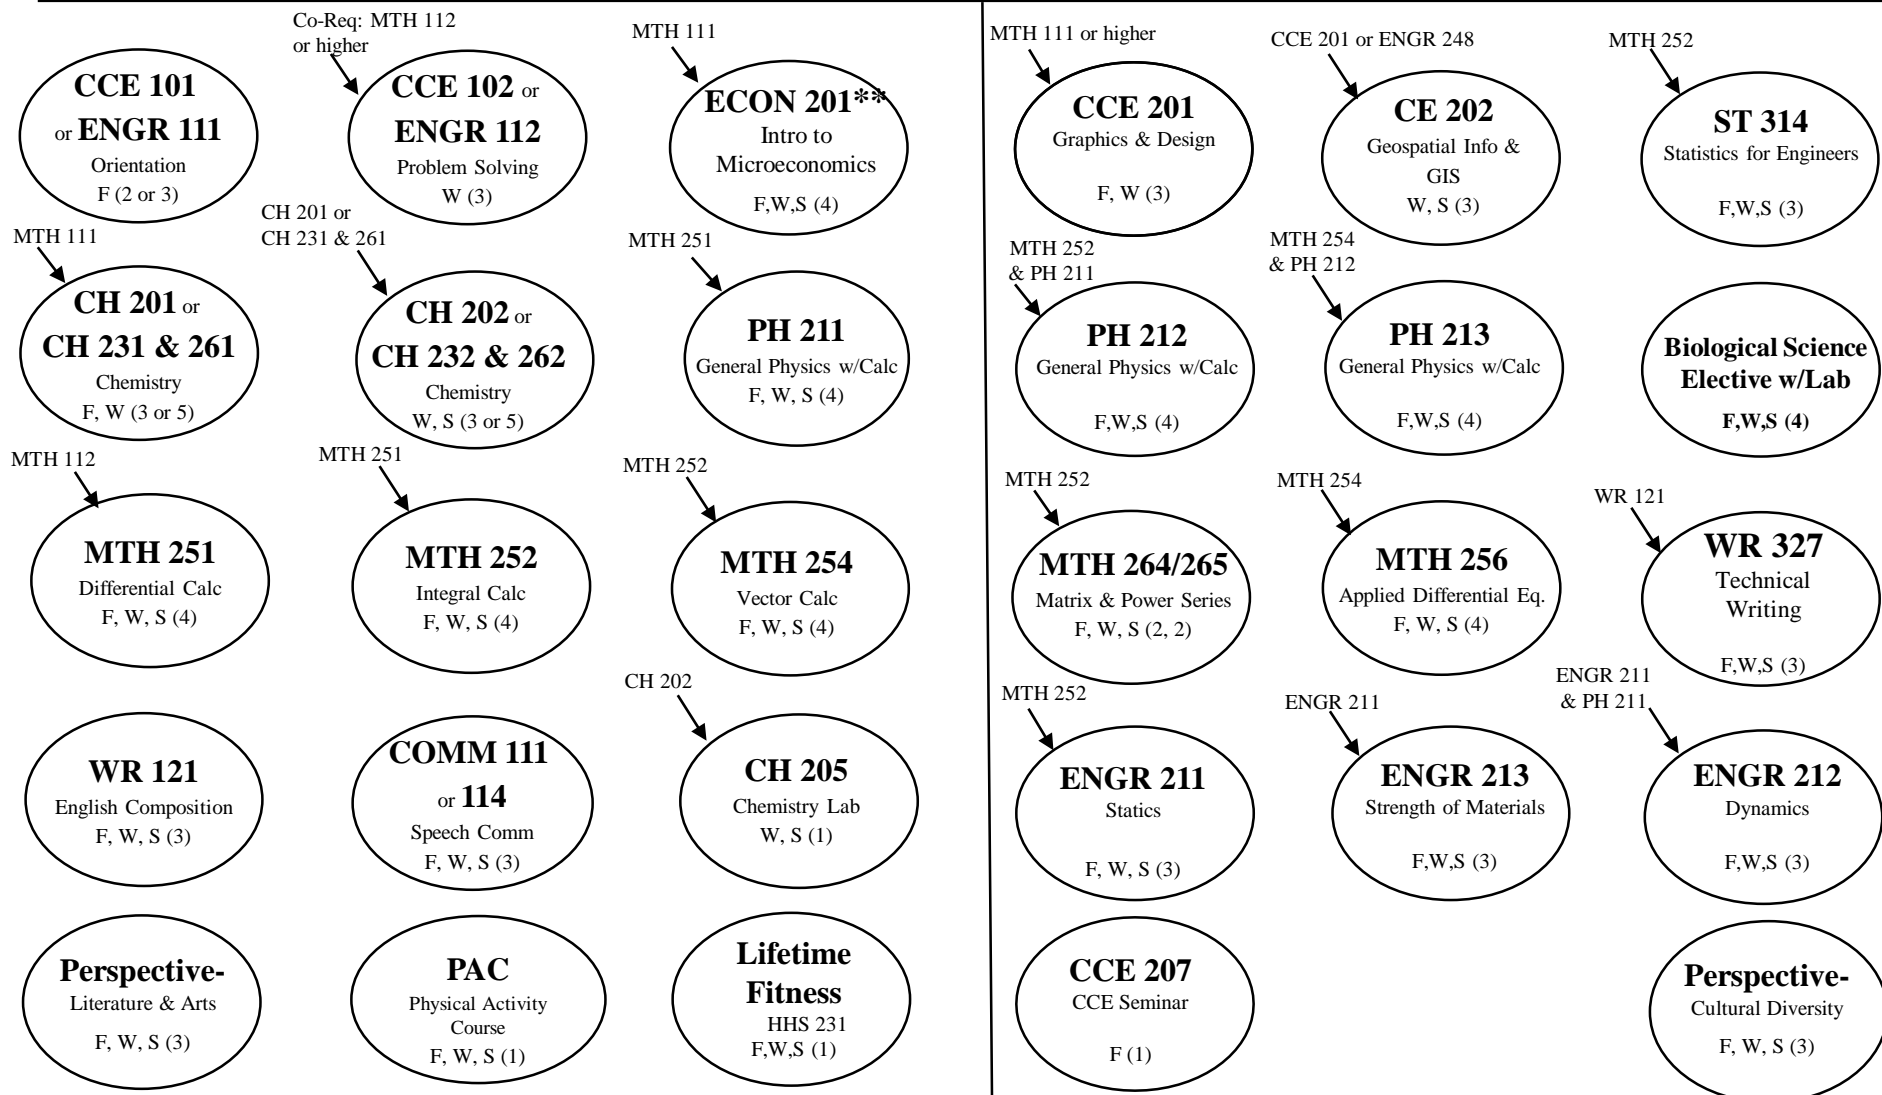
CCE 101 or ENGR 111
Orientation
F (2 or 3)

Co-Req: MTH 112 or higher
CCE 102 or ENGR 112
Problem Solving
W (3)

MTH 111
ECON 201**
Intro to Microeconomics
F,W,S (4)

MTH 111
CH 201 or CH 231 & 261
Chemistry
F, W (3 or 5)

CH 201 or CH 231 & 261
CH 202 or CH 232 & 262
Chemistry
W, S (3 or 5)

MTH 251
PH 211
General Physics w/Calc
F, W, S (4)

MTH 112
MTH 251
Differential Calc
F, W, S (4)

MTH 251
MTH 252
Integral Calc
F, W, S (4)

MTH 252
MTH 254
Vector Calc
F, W, S (4)

WR 121
English Composition
F, W, S (3)

COMM 111 or 114
Speech Comm
F, W, S (3)

CH 202
CH 205
Chemistry Lab
W, S (1)

Perspective-
Literature & Arts
F, W, S (3)

PAC
Physical Activity Course
F, W, S (1)

Lifetime Fitness
HHS 231
F,W,S (1)

MTH 111 or higher
CCE 201
Graphics & Design
F, W (3)

CCE 201 or ENGR 248
CE 202
Geospatial Info & GIS
W, S (3)

MTH 252
ST 314
Statistics for Engineers
F,W,S (3)

MTH 252 & PH 211
PH 212
General Physics w/Calc
F,W,S (4)

MTH 254 & PH 212
PH 213
General Physics w/Calc
F,W,S (4)

Biological Science Elective w/Lab
F,W,S (4)

MTH 252
MTH 264/265
Matrix & Power Series
F, W, S (2, 2)

MTH 254
MTH 256
Applied Differential Eq.
F, W, S (4)

WR 121
WR 327
Technical Writing
F,W,S (3)

MTH 252
ENGR 211
Statics
F, W, S (3)

ENGR 211
ENGR 213
Strength of Materials
F,W,S (3)

ENGR 211 & PH 211
ENGR 212
Dynamics
F,W,S (3)

CCE 207
CCE Seminar
F (1)

Perspective-
Cultural Diversity
F, W, S (3)